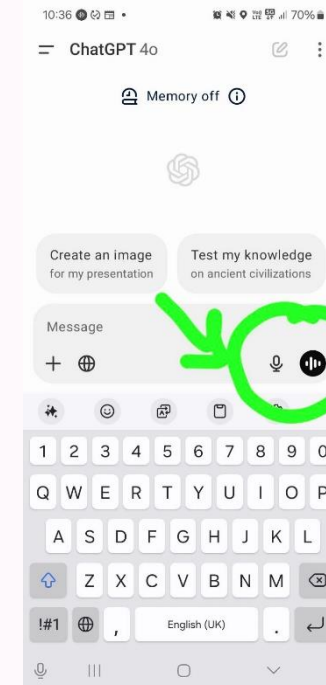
10:36 •
70%

ChatGPT 4o

Memory off

Create an image
for my presentation

Test my knowledge
on ancient civilizations

Message

+

1 2 3 4 5 6 7 8 9 0
Q W E R T Y U I O P
A S D F G H J K L
Z X C V B N M
!#1 , English (UK) .